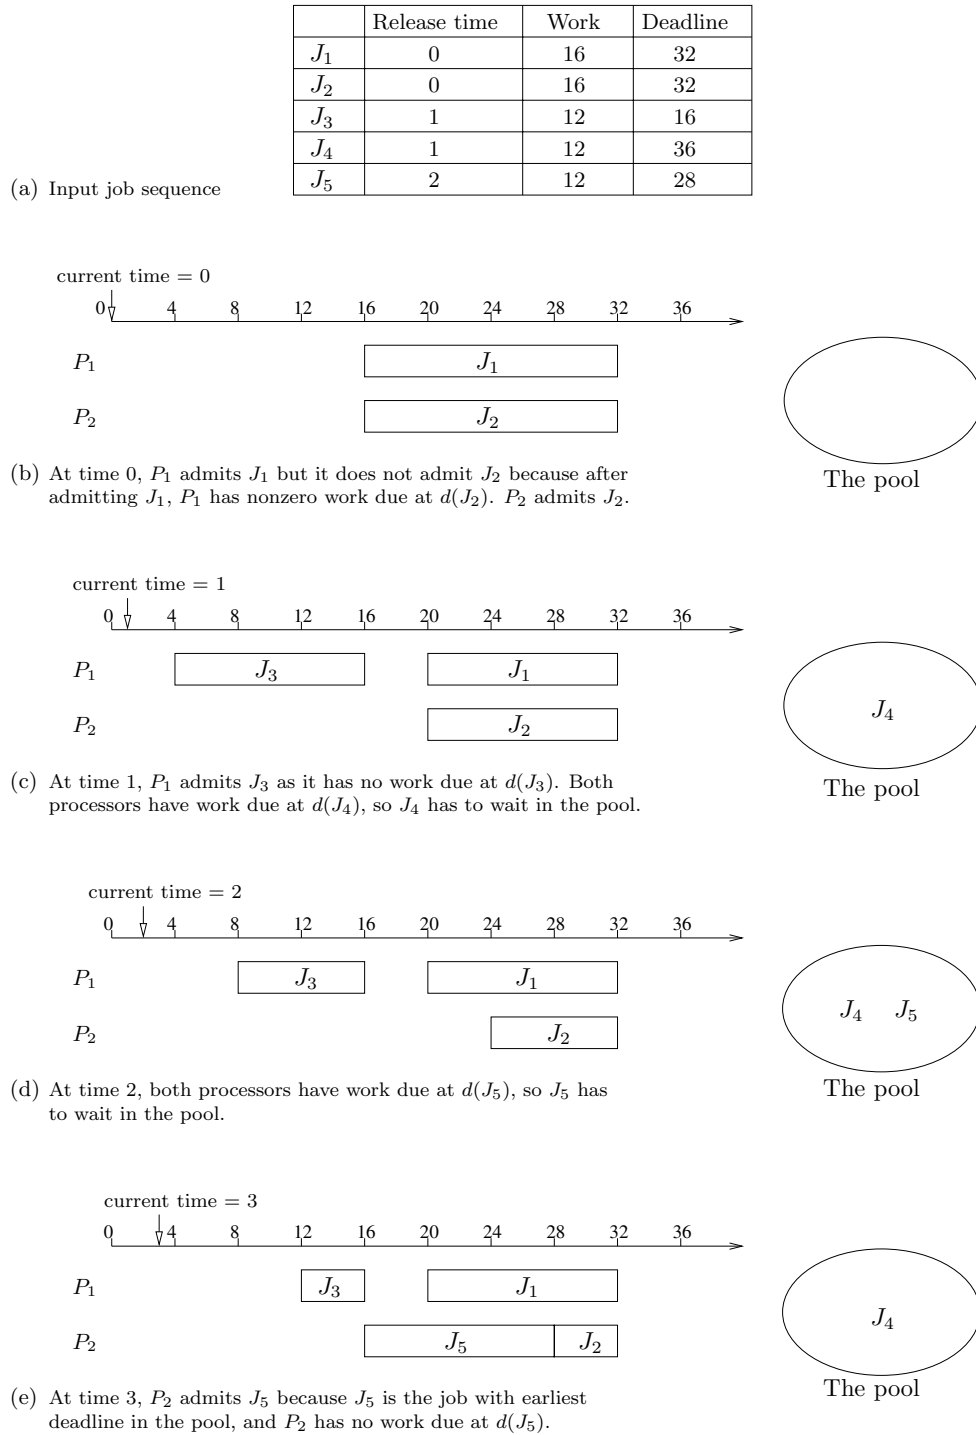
|  | Release time | Work | Deadline |
|---|---|---|---|
| $J_1$ | 0 | 16 | 32 |
| $J_2$ | 0 | 16 | 32 |
| $J_3$ | 1 | 12 | 16 |
| $J_4$ | 1 | 12 | 36 |
| $J_5$ | 2 | 12 | 28 |

(a) Input job sequence

current time = 0

0 4 8 12 16 20 24 28 32 36

$P_1$ $J_1$

$P_2$ $J_2$

The pool

(b) At time 0, $P_1$ admits $J_1$ but it does not admit $J_2$ because after admitting $J_1$, $P_1$ has nonzero work due at $d(J_2)$. $P_2$ admits $J_2$.

current time = 1

0 4 8 12 16 20 24 28 32 36

$P_1$ $J_3$ $J_1$

$P_2$ $J_2$

$J_4$

The pool

(c) At time 1, $P_1$ admits $J_3$ as it has no work due at $d(J_3)$. Both processors have work due at $d(J_4)$, so $J_4$ has to wait in the pool.

current time = 2

0 4 8 12 16 20 24 28 32 36

$P_1$ $J_3$ $J_1$

$P_2$ $J_2$

$J_4$ $J_5$

The pool

(d) At time 2, both processors have work due at $d(J_5)$, so $J_5$ has to wait in the pool.

current time = 3

0 4 8 12 16 20 24 28 32 36

$P_1$ $J_3$ $J_1$

$P_2$ $J_5$ $J_2$

$J_4$

The pool

(e) At time 3, $P_2$ admits $J_5$ because $J_5$ is the job with earliest deadline in the pool, and $P_2$ has no work due at $d(J_5)$.